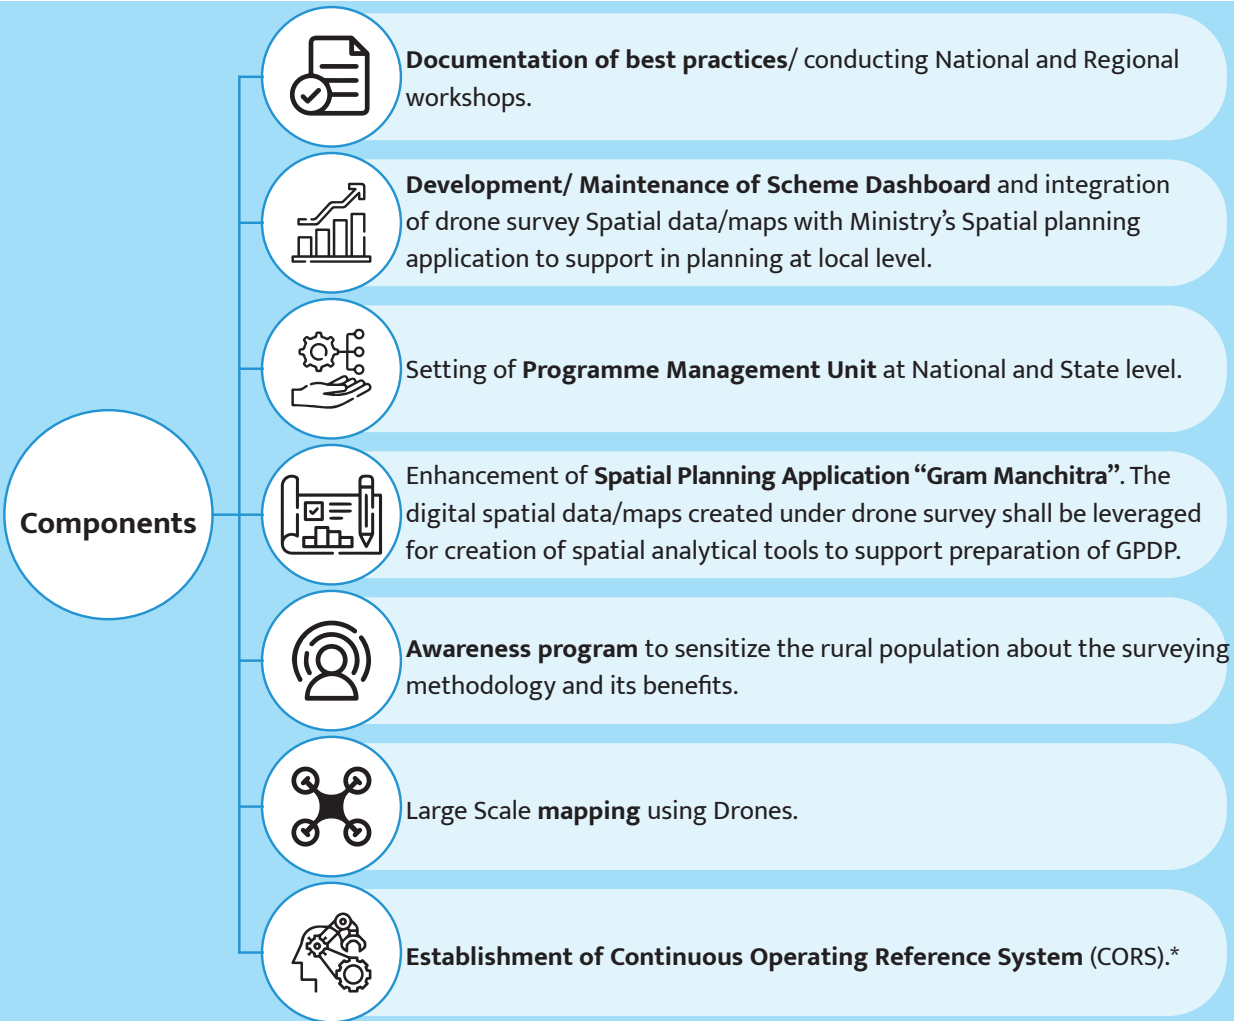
Components

Documentation of best practices/ conducting National and Regional workshops.

Development/ Maintenance of Scheme Dashboard and integration of drone survey Spatial data/maps with Ministry's Spatial planning application to support in planning at local level.

Setting of Programme Management Unit at National and State level.

Enhancement of Spatial Planning Application "Gram Manchitra". The digital spatial data/maps created under drone survey shall be leveraged for creation of spatial analytical tools to support preparation of GPDP.

Awareness program to sensitize the rural population about the surveying methodology and its benefits.

Large Scale mapping using Drones.

Establishment of Continuous Operating Reference System (CORS).*